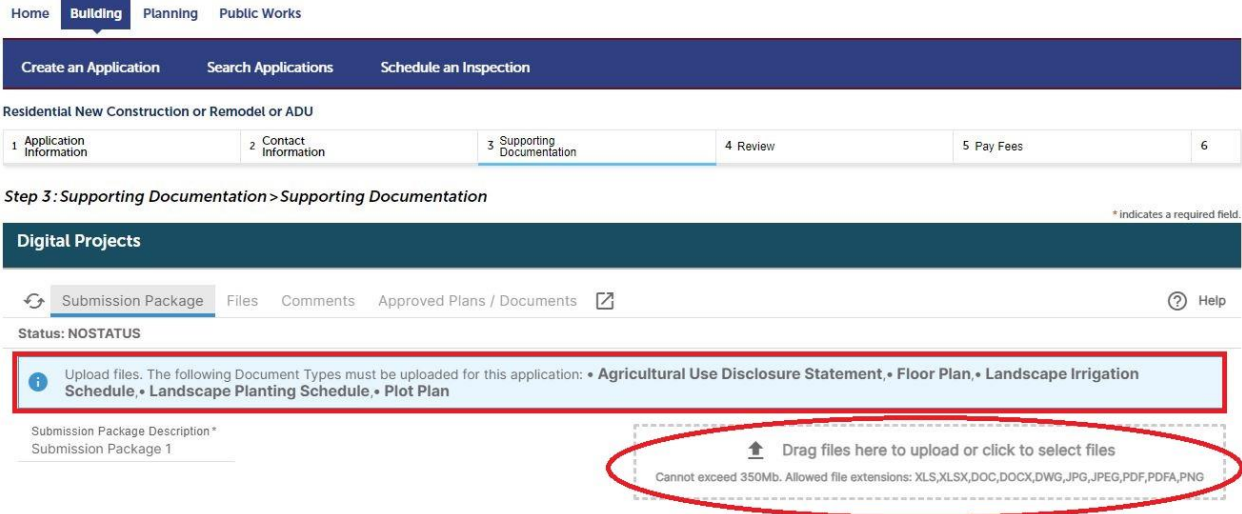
Home Building Planning Public Works

Create an Application Search Applications Schedule an Inspection

Residential New Construction or Remodel or ADU

1 Application Information 2 Contact Information 3 Supporting Documentation 4 Review 5 Pay Fees 6

Step 3: Supporting Documentation > Supporting Documentation

* indicates a required field.

Digital Projects

Submission Package Files Comments Approved Plans / Documents

Help

Status: NOSTATUS

Upload files. The following Document Types must be uploaded for this application: • Agricultural Use Disclosure Statement, • Floor Plan, • Landscape Irrigation Schedule, • Landscape Planting Schedule, • Plot Plan

Submission Package Description*
Submission Package 1

Drag files here to upload or click to select files

Cannot exceed 350Mb. Allowed file extensions: XLS,XLSX,DOC,DOCX,DWG,JPG,JPEG,PDF,PDFA,PNG